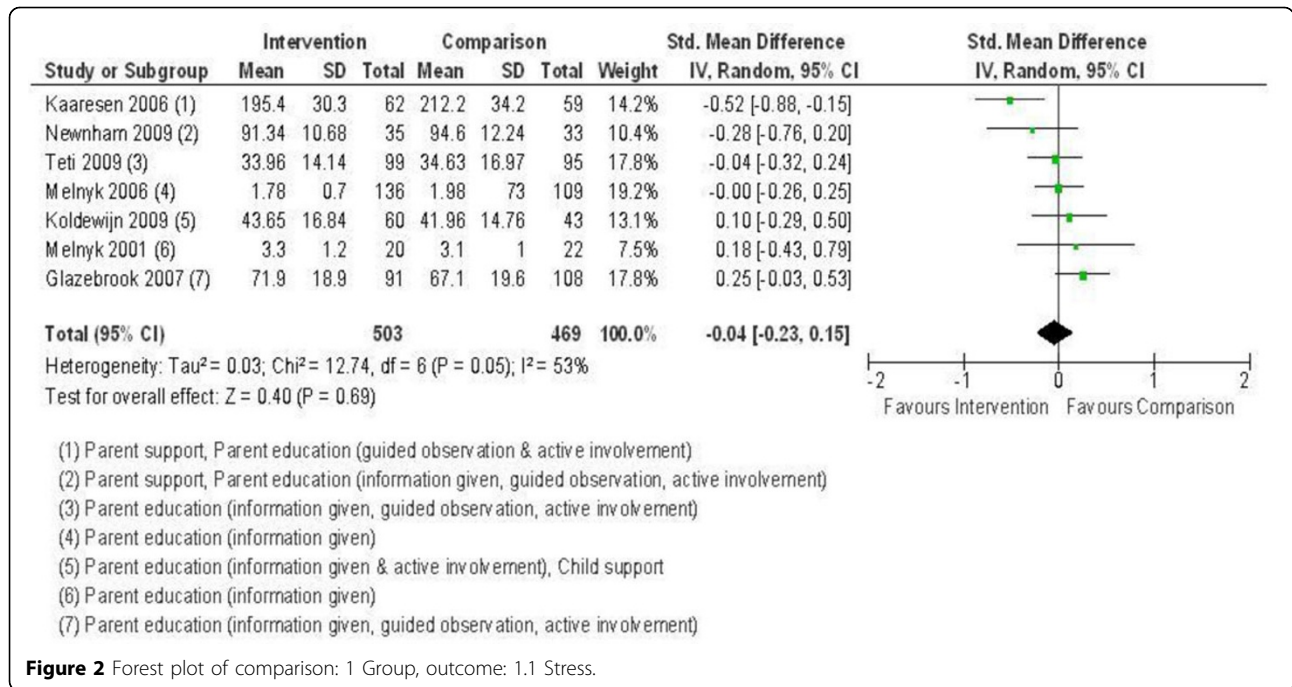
| Study or Subgroup | Intervention Mean | Intervention SD | Intervention Total | Comparison Mean | Comparison SD | Comparison Total | Weight | Std. Mean Difference IV, Random, 95% CI |
|---|---|---|---|---|---|---|---|---|
| Kaaresen 2006 (1) | 195.4 | 30.3 | 62 | 212.2 | 34.2 | 59 | 14.2% | -0.52 [-0.88, -0.15] |
| Newnham 2009 (2) | 91.34 | 10.68 | 35 | 94.6 | 12.24 | 33 | 10.4% | -0.28 [-0.76, 0.20] |
| Teti 2009 (3) | 33.96 | 14.14 | 99 | 34.63 | 16.97 | 95 | 17.8% | -0.04 [-0.32, 0.24] |
| Melnyk 2006 (4) | 1.78 | 0.7 | 136 | 1.98 | 73 | 109 | 19.2% | -0.00 [-0.26, 0.25] |
| Koldewijn 2009 (5) | 43.65 | 16.84 | 60 | 41.96 | 14.76 | 43 | 13.1% | 0.10 [-0.29, 0.50] |
| Melnyk 2001 (6) | 3.3 | 1.2 | 20 | 3.1 | 1 | 22 | 7.5% | 0.18 [-0.43, 0.79] |
| Glazebrook 2007 (7) | 71.9 | 18.9 | 91 | 67.1 | 19.6 | 108 | 17.8% | 0.25 [-0.03, 0.53] |
| **Total (95% CI)** | | | **503** | | | **469** | **100.0%** | **-0.04 [-0.23, 0.15]** |

Heterogeneity: Tau² = 0.03; Chi² = 12.74, df = 6 (P = 0.05); I² = 53%
Test for overall effect: Z = 0.40 (P = 0.69)

Std. Mean Difference
IV, Random, 95% CI
-2 -1 0 1 2
Favours Intervention Favours Comparison

(1) Parent support, Parent education (guided observation & active involvement)
(2) Parent support, Parent education (information given, guided observation, active involvement)
(3) Parent education (information given, guided observation, active involvement)
(4) Parent education (information given)
(5) Parent education (information given & active involvement), Child support
(6) Parent education (information given)
(7) Parent education (information given, guided observation, active involvement)

**Figure 2** Forest plot of comparison: 1 Group, outcome: 1.1 Stress.